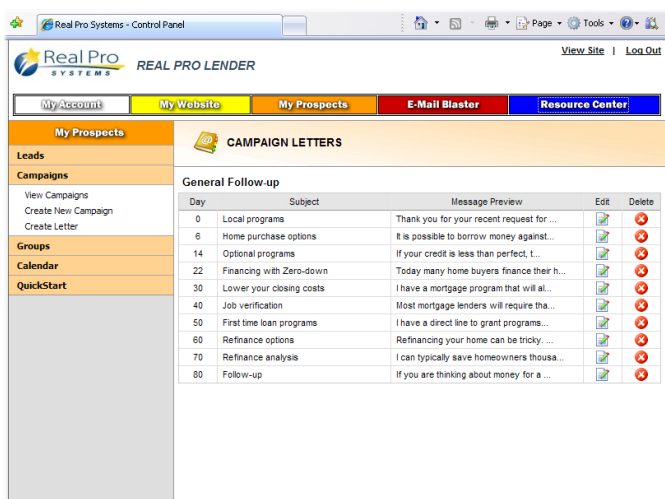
Real Pro Systems - Control Panel

Page ▾ Tools ▾

Real Pro SYSTEMS REAL PRO LENDER

View Site | Log Out

My Account | My Website | My Prospects | E-Mail Blaster | Resource Center

My Prospects

Leads

Campaigns

View Campaigns

Create New Campaign

Create Letter

Groups

Calendar

QuickStart

CAMPAIGN LETTERS

General Follow-up

| Day | Subject | Message Preview | Edit | Delete |
|---|---|---|---|---|
| 0 | Local programs | Thank you for your recent request for ... | | |
| 6 | Home purchase options | It is possible to borrow money against... | | |
| 14 | Optional programs | If your credit is less than perfect, t... | | |
| 22 | Financing with Zero-down | Today many home buyers finance their h... | | |
| 30 | Lower your closing costs | I have a mortgage program that will al... | | |
| 40 | Job verification | Most mortgage lenders will require tha... | | |
| 50 | First time loan programs | I have a direct line to grant programs... | | |
| 60 | Refinance options | Refinancing your home can be tricky. ... | | |
| 70 | Refinance analysis | I can typically save homeowners thousa... | | |
| 80 | Follow-up | If you are thinking about money for a ... | | |